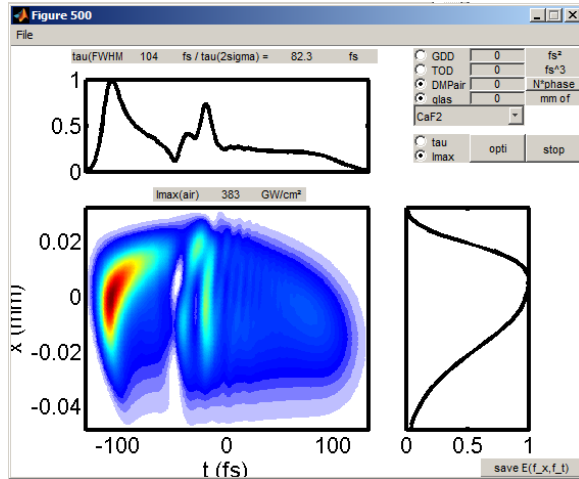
Figure 500

File

tau(FWHM 104 fs / tau(2sigma) = 82.3 fs

GDD 0 fs²
TOD 0 fs^3
DMPair 0 N°phase
glas 0 mm of

CaF2

tau
Imax

opti

stop

1
0.5
0

Imax(air) 383 GW/cm²

0.02
0
-0.02
-0.04

x (mm)

-100
0
100

t (fs)

0
0.5
1

save E(f_x,f_t)